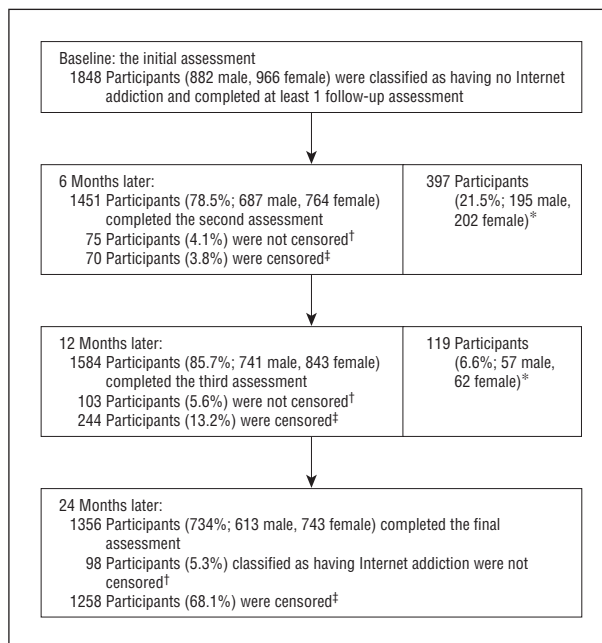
Baseline: the initial assessment
1848 Participants (882 male, 966 female) were classified as having no Internet addiction and completed at least 1 follow-up assessment

6 Months later:
1451 Participants (78.5%; 687 male, 764 female) completed the second assessment
75 Participants (4.1%) were not censored†
70 Participants (3.8%) were censored‡

397 Participants (21.5%; 195 male, 202 female)*

12 Months later:
1584 Participants (85.7%; 741 male, 843 female) completed the third assessment
103 Participants (5.6%) were not censored†
244 Participants (13.2%) were censored‡

119 Participants (6.6%; 57 male, 62 female)*

24 Months later:
1356 Participants (734%; 613 male, 743 female) completed the final assessment
98 Participants (5.3%) classified as having Internet addiction were not censored†
1258 Participants (68.1%) were censored‡